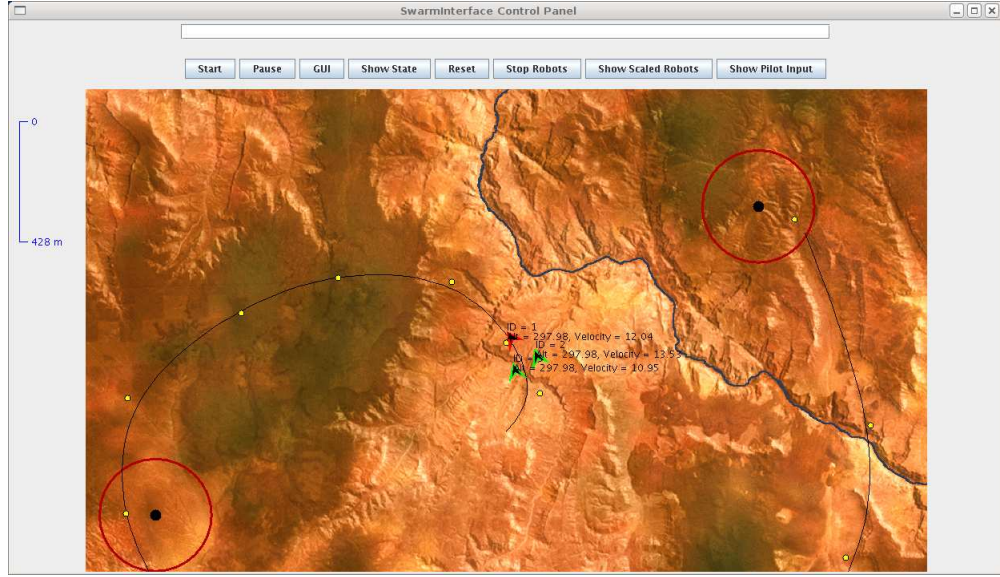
SwarmInterface Control Panel

Start Pause GUI Show State Reset Stop Robots Show Scaled Robots Show Pilot Input

0

428 m

ID = 1
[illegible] = 297.98, Velocity = 12.04
ID = 2
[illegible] = 297.98, Velocity = 13.53
ID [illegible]
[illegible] = 297.98, Velocity = 10.95